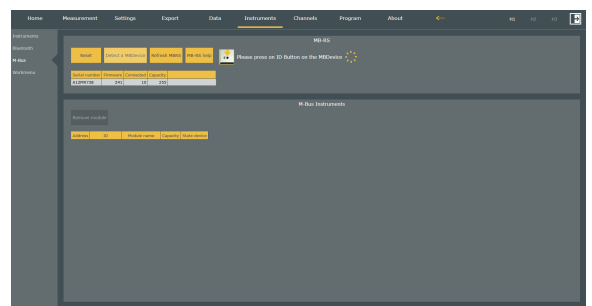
Home Measurement Settings Export Data Instruments Channels Program About

Instruments
Bluetooth
M-Bus
Workmenu

MB-RS

Reset
Select a MBDevice
Refresh MBRS
MB-RS help
Please press on ID Button on the MBDevice

| Serial number | Firmware | Connected | Capacity |
|---|---|---|---|
| A12MR736 | 241 | 10 | 250 |

M-Bus Instruments

Remove module

| Address | ID | Module name | Capacity | State device |
|---|---|---|---|---|